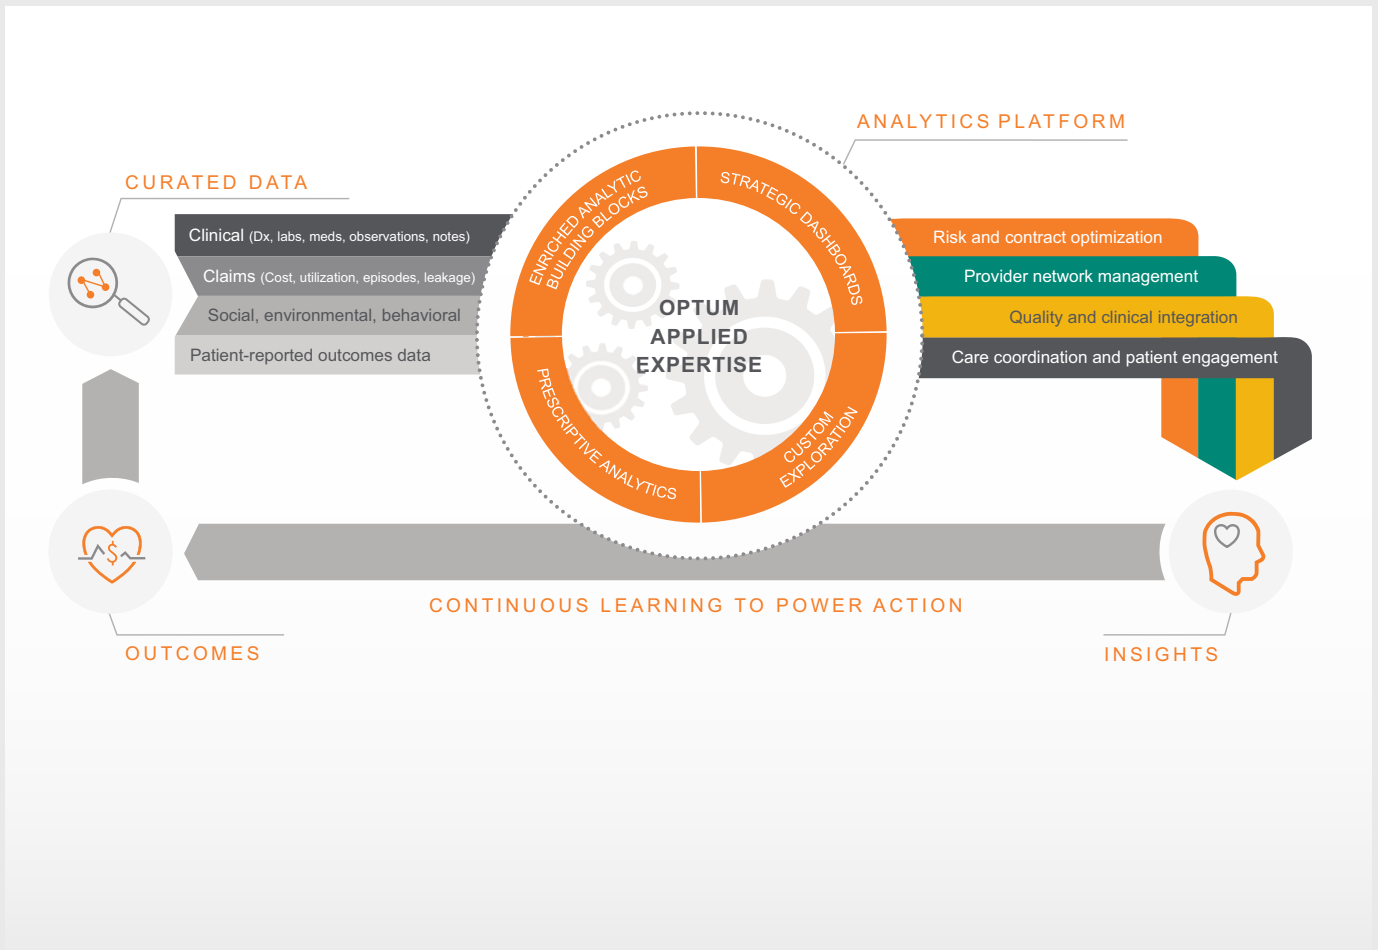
ANALYTICS PLATFORM

CURATED DATA

Clinical (Dx, labs, meds, observations, notes)

Claims (Cost, utilization, episodes, leakage)

Social, environmental, behavioral

Patient-reported outcomes data

ENRICHED ANALYTIC BUILDING BLOCKS

STRATEGIC DASHBOARDS

PRESCRIPTIVE ANALYTICS

CUSTOM EXPLORATION

OPTUM APPLIED EXPERTISE

Risk and contract optimization

Provider network management

Quality and clinical integration

Care coordination and patient engagement

CONTINUOUS LEARNING TO POWER ACTION

OUTCOMES

INSIGHTS